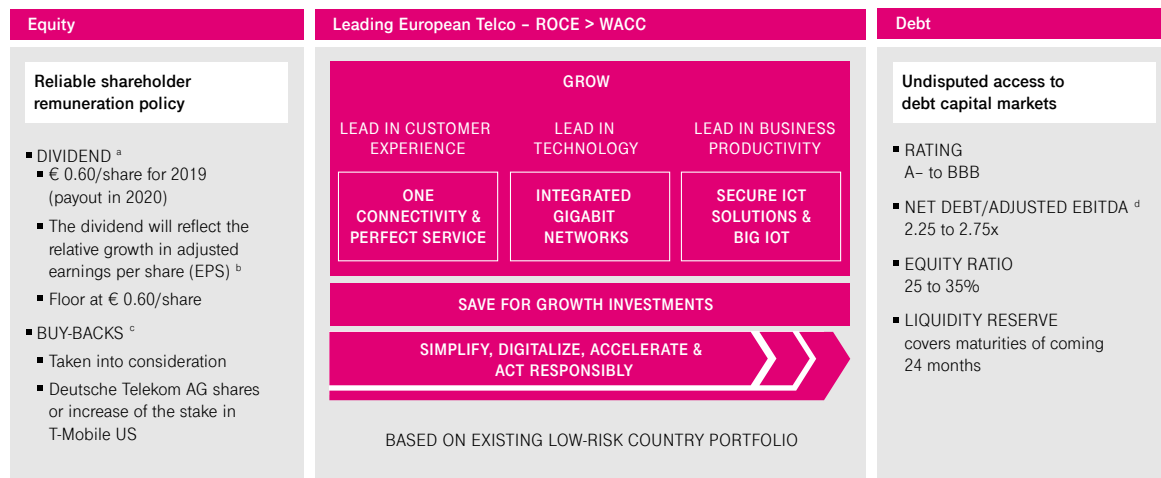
Equity

Reliable shareholder remuneration policy

■ DIVIDEND $^{a}$
■ € 0.60/share for 2019 (payout in 2020)
■ The dividend will reflect the relative growth in adjusted earnings per share (EPS) $^{b}$
■ Floor at € 0.60/share

■ BUY-BACKS $^{c}$
■ Taken into consideration
■ Deutsche Telekom AG shares or increase of the stake in T-Mobile US

Leading European Telco – ROCE > WACC

GROW

LEAD IN CUSTOMER EXPERIENCE

LEAD IN TECHNOLOGY

LEAD IN BUSINESS PRODUCTIVITY

ONE CONNECTIVITY & PERFECT SERVICE

INTEGRATED GIGABIT NETWORKS

SECURE ICT SOLUTIONS & BIG IOT

SAVE FOR GROWTH INVESTMENTS

SIMPLIFY, DIGITALIZE, ACCELERATE & ACT RESPONSIBLY

BASED ON EXISTING LOW-RISK COUNTRY PORTFOLIO

Debt

Undisputed access to debt capital markets

■ RATING
A– to BBB

■ NET DEBT/ADJUSTED EBITDA $^{d}$
2.25 to 2.75x

■ EQUITY RATIO
25 to 35%

■ LIQUIDITY RESERVE
covers maturities of coming 24 months